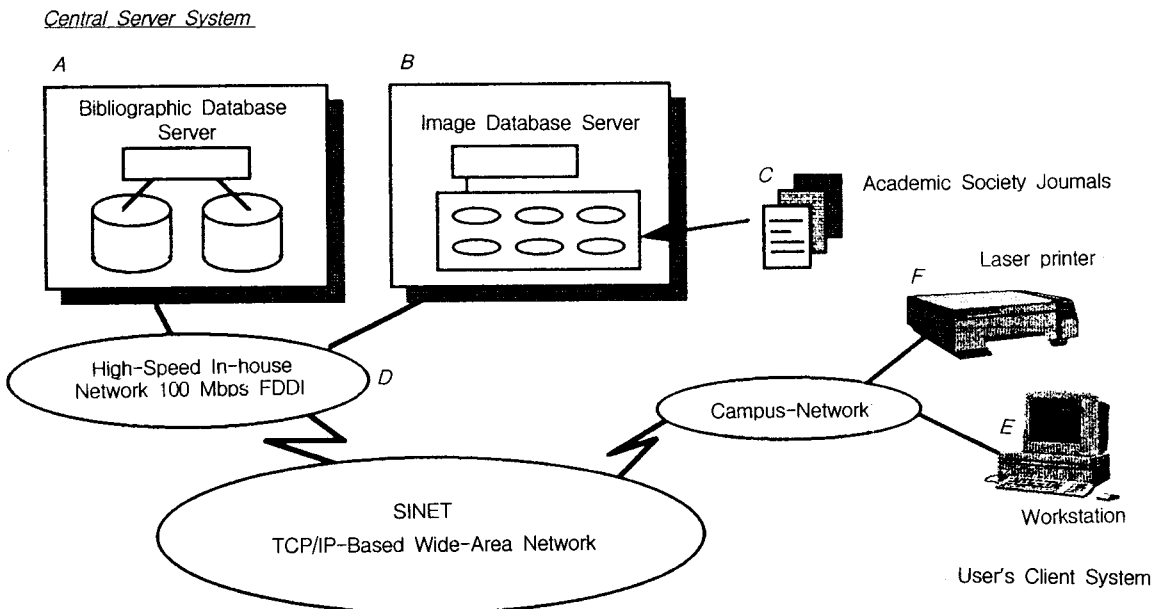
Central Server System

A

Bibliographic Database Server

B

Image Database Server

C

Academic Society Joumals

Laser printer

F

High-Speed In-house Network 100 Mbps FDDI

D

Campus-Network

E

SINET

TCP/IP-Based Wide-Area Network

Workstation

User's Client System